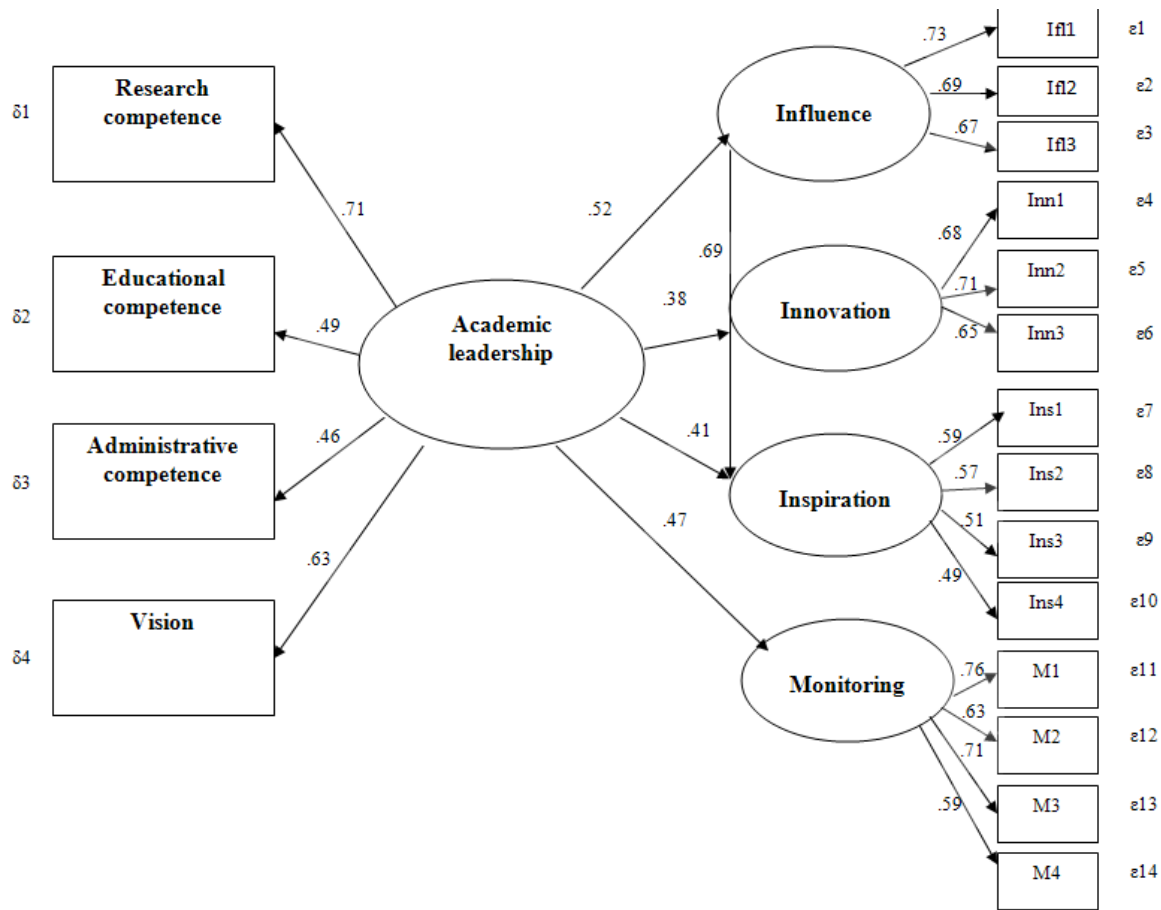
δ1 Research competence

δ2 Educational competence

δ3 Administrative competence

δ4 Vision

.71
.49
.46
.63

Academic leadership

.52
.69
.38
.41
.47

Influence
Innovation
Inspiration
Monitoring

.73 Ifl1 ε1
.69 Ifl2 ε2
.67 Ifl3 ε3
.68 Inn1 ε4
.71 Inn2 ε5
.65 Inn3 ε6
.59 Ins1 ε7
.57 Ins2 ε8
.51 Ins3 ε9
.49 Ins4 ε10
.76 M1 ε11
.63 M2 ε12
.71 M3 ε13
.59 M4 ε14